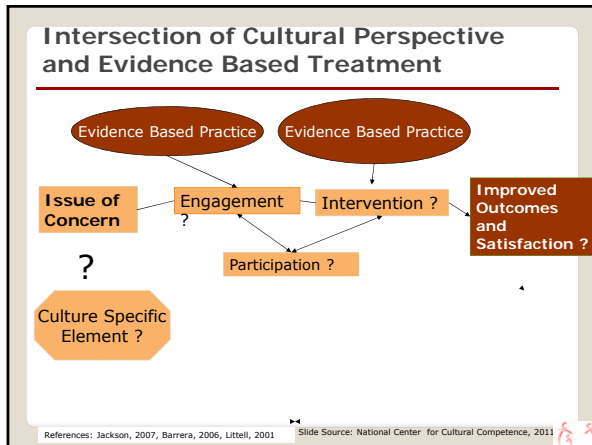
Intersection of Cultural Perspective and Evidence Based Treatment

Evidence Based Practice

Evidence Based Practice

Issue of Concern

Engagement ?

Intervention ?

Improved Outcomes and Satisfaction ?

?

Participation ?

Culture Specific Element ?

References: Jackson, 2007, Barrera, 2006, Littell, 2001

Slide Source: National Center for Cultural Competence, 2011